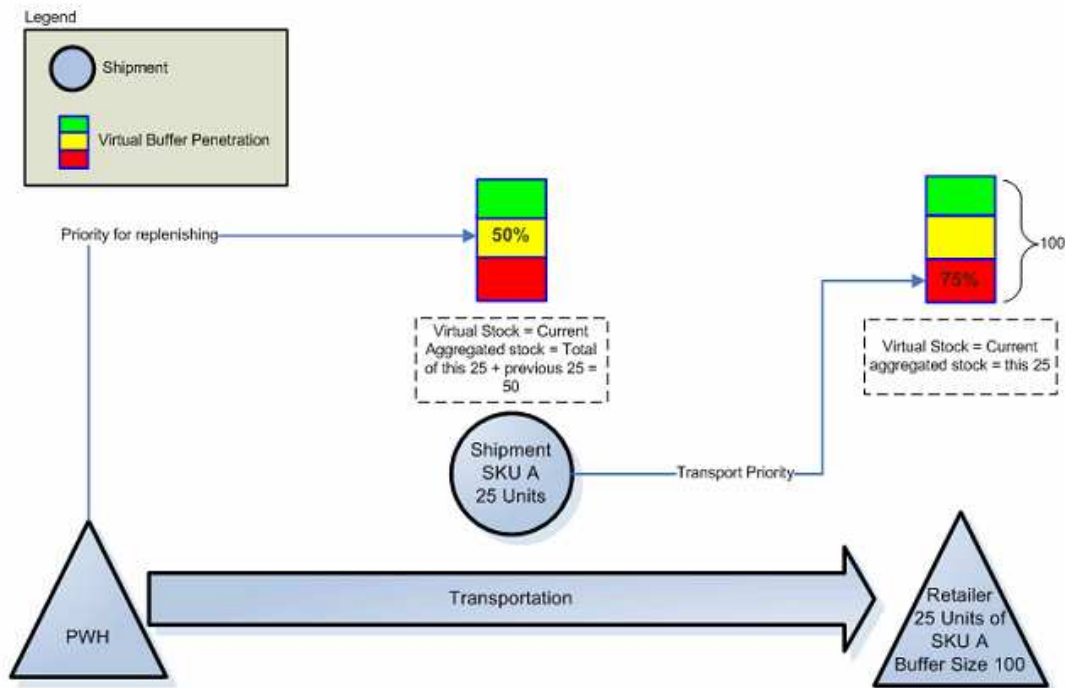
Legend

Shipment

Virtual Buffer Penetration

Priority for replenishing

50%

75%

100

Virtual Stock = Current Aggregated stock = Total of this 25 + previous 25 = 50

Virtual Stock = Current aggregated stock = this 25

Shipment SKU A 25 Units

Transport Priority

Transportation

PWH

Retailer 25 Units of SKU A Buffer Size 100